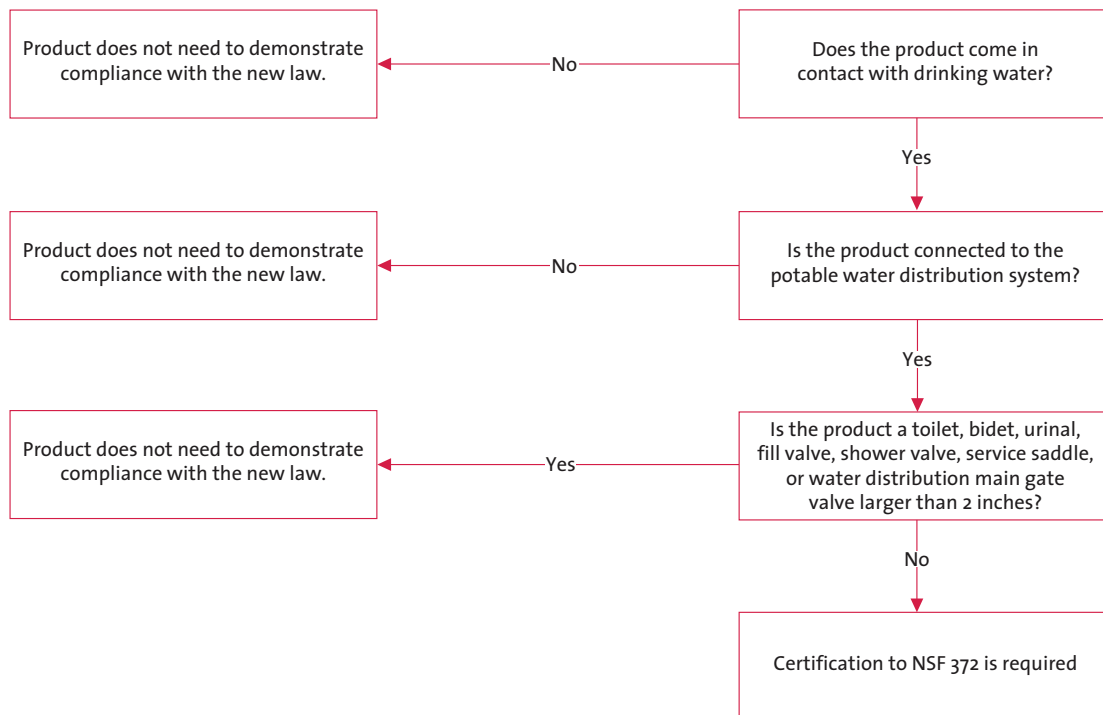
Does the product come in contact with drinking water?

No

Product does not need to demonstrate compliance with the new law.

Yes

Is the product connected to the potable water distribution system?

No

Product does not need to demonstrate compliance with the new law.

Yes

Is the product a toilet, bidet, urinal, fill valve, shower valve, service saddle, or water distribution main gate valve larger than 2 inches?

Yes

Product does not need to demonstrate compliance with the new law.

No

Certification to NSF 372 is required